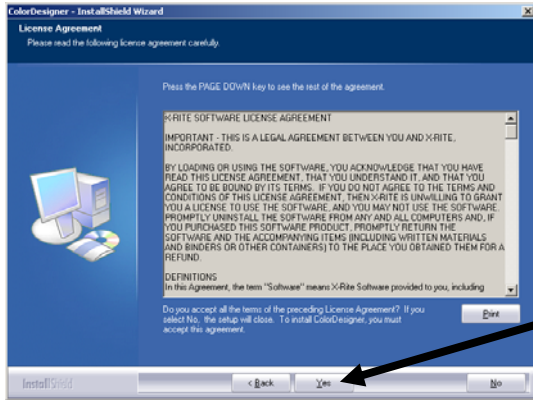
ColorDesigner - InstallShield Wizard

License Agreement
Please read the following license agreement carefully.

Press the PAGE DOWN key to see the rest of the agreement.

X-RITE SOFTWARE LICENSE AGREEMENT

IMPORTANT - THIS IS A LEGAL AGREEMENT BETWEEN YOU AND X-RITE, INCORPORATED.

BY LOADING OR USING THE SOFTWARE, YOU ACKNOWLEDGE THAT YOU HAVE READ THIS LICENSE AGREEMENT, THAT YOU UNDERSTAND IT, AND THAT YOU AGREE TO BE BOUND BY ITS TERMS. IF YOU DO NOT AGREE TO THE TERMS AND CONDITIONS OF THIS LICENSE AGREEMENT, THEN X-RITE IS UNWILLING TO GRANT YOU A LICENSE TO USE THE SOFTWARE, AND YOU MAY NOT USE THE SOFTWARE. PROMPTLY UNINSTALL THE SOFTWARE FROM ANY AND ALL COMPUTERS AND, IF YOU PURCHASED THIS SOFTWARE PRODUCT, PROMPTLY RETURN THE SOFTWARE AND THE ACCOMPANYING ITEMS (INCLUDING WRITTEN MATERIALS AND BINDERS OR OTHER CONTAINERS) TO THE PLACE YOU OBTAINED THEM FOR A REFUND.

DEFINITIONS
In this Agreement, the term "Software" means X-Rite Software provided to you, including

Do you accept all the terms of the preceding License Agreement? If you select No, the setup will close. To install ColorDesigner, you must accept this agreement.

Print

InstallShield

< Back

Yes

No